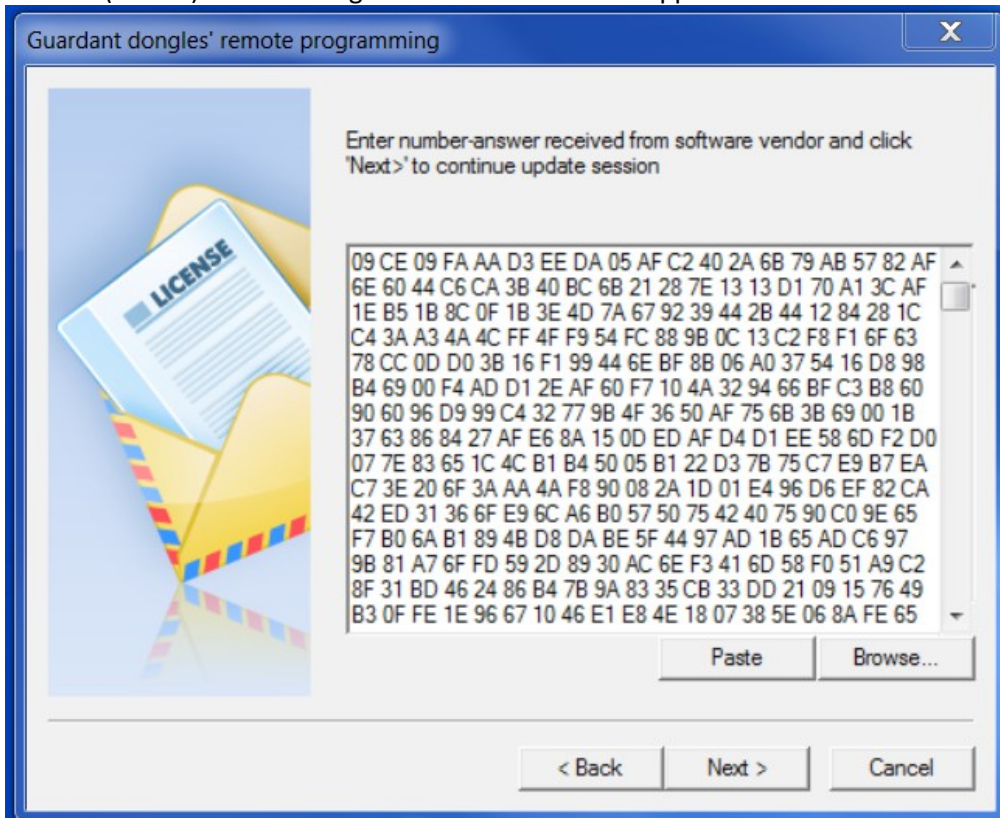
Guardant dongles' remote programming

X

LICENSE

Enter number-answer received from software vendor and click 'Next>' to continue update session

09 CE 09 FA AA D3 EE DA 05 AF C2 40 2A 6B 79 AB 57 82 AF 6E 60 44 C6 CA 3B 40 BC 6B 21 28 7E 13 13 D1 70 A1 3C AF 1E B5 1B 8C 0F 1B 3E 4D 7A 67 92 39 44 2B 44 12 84 28 1C C4 3A A3 4A 4C FF 4F F9 54 FC 88 9B 0C 13 C2 F8 F1 6F 63 78 CC 0D D0 3B 16 F1 99 44 6E BF 8B 06 A0 37 54 16 D8 98 B4 69 00 F4 AD D1 2E AF 60 F7 10 4A 32 94 66 BF C3 B8 60 90 60 96 D9 99 C4 32 77 9B 4F 36 50 AF 75 6B 3B 69 00 1B 37 63 86 84 27 AF E6 8A 15 0D ED AF D4 D1 EE 58 6D F2 D0 07 7E 83 65 1C 4C B1 B4 50 05 B1 22 D3 7B 75 C7 E9 B7 EA C7 3E 20 6F 3A AA 4A F8 90 08 2A 1D 01 E4 96 D6 EF 82 CA 42 ED 31 36 6F E9 6C A6 B0 57 50 75 42 40 75 90 C0 9E 65 F7 B0 6A B1 89 4B D8 DA BE 5F 44 97 AD 1B 65 AD C6 97 9B 81 A7 6F FD 59 2D 89 30 AC 6E F3 41 6D 58 F0 51 A9 C2 8F 31 BD 46 24 86 B4 7B 9A 83 35 CB 33 DD 21 09 15 76 49 B3 0F FE 1E 96 67 10 46 E1 E8 4E 18 07 38 5E 06 8A FE 65

Paste

Browse...

< Back

Next >

Cancel